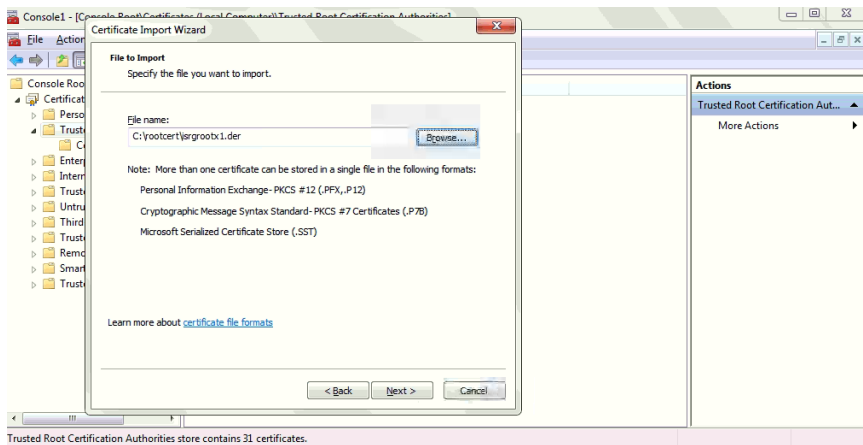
Console1 - [Console Root\Certificates (Local Computer)\Trusted Root Certification Authorities]

File Action

Console Root
Certificat
Perso
Truste
C
Enter
Interm
Truste
Untru
Third
Truste
Remo
Smart
Truste

Certificate Import Wizard

File to Import
Specify the file you want to import.

File name:
C:\rootcert\isrgrootx1.der
Browse...

Note: More than one certificate can be stored in a single file in the following formats:

Personal Information Exchange- PKCS #12 (.PFX,.P12)

Cryptographic Message Syntax Standard- PKCS #7 Certificates (.P7B)

Microsoft Serialized Certificate Store (.SST)

Learn more about certificate file formats

< Back Next > Cancel

Actions
Trusted Root Certification Aut...
More Actions

Trusted Root Certification Authorities store contains 31 certificates.